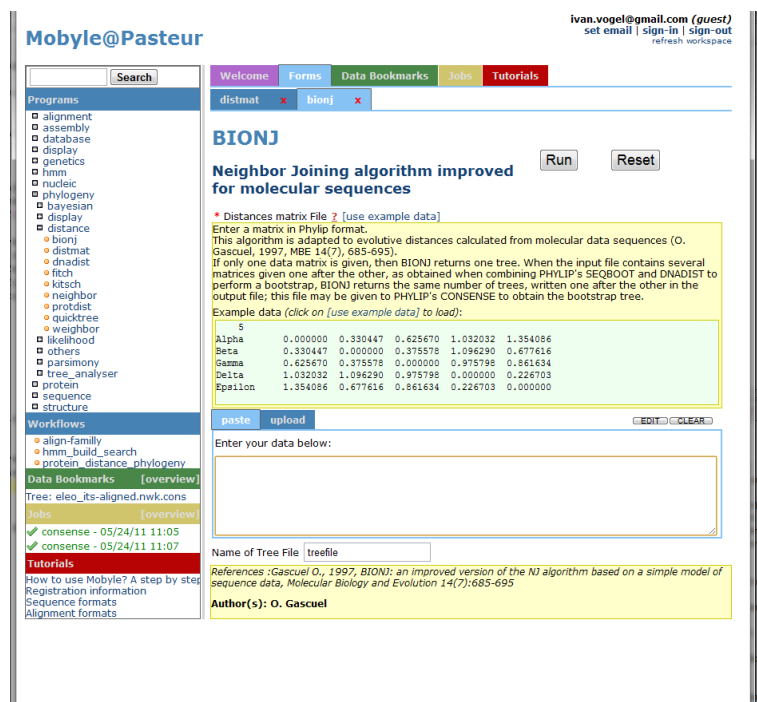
Mobyle@Pasteur

ivan.vogel@gmail.com (guest)
set email | sign-in | sign-out
refresh workspace

Search

Programs
alignment
assembly
database
display
genetics
hmm
nucleic
phylogeny
bayesian
display
distance
bionj
distmat
dnadist
fitch
kitsch
neighbor
protdist
quicktree
weighbor
likelihood
others
parsimony
tree_analyser
protein
sequence
structure

Workflows
align-familly
hmm_build_search
protein_distance_phylogeny

Data Bookmarks [overview]
Tree: eleo_its-aligned.nwk.cons

Jobs [overview]
consense - 05/24/11 11:05
consense - 05/24/11 11:07

Tutorials
How to use Mobyle? A step by step
Registration information
Sequence formats
Alignment formats

Welcome | Forms | Data Bookmarks | Jobs | Tutorials

distmat x | bionj x

BIONJ

Neighbor Joining algorithm improved for molecular sequences

Run | Reset

* Distances matrix File ? [use example data]

Enter a matrix in Phylip format.
This algorithm is adapted to evolutive distances calculated from molecular data sequences (O. Gascuel, 1997, MBE 14(7), 685-695).
If only one data matrix is given, then BIONJ returns one tree. When the input file contains several matrices given one after the other, as obtained when combining PHYLIP's SEQBOOT and DNADIST to perform a bootstrap, BIONJ returns the same number of trees, written one after the other in the output file; this file may be given to PHYLIP's CONSENSE to obtain the bootstrap tree.

Example data (click on [use example data] to load):

5
Alpha 0.000000 0.330447 0.625670 1.032032 1.354086
Beta 0.330447 0.000000 0.375578 1.096290 0.677616
Gamma 0.625670 0.375578 0.000000 0.975798 0.861634
Delta 1.032032 1.096290 0.975798 0.000000 0.226703
Epsilon 1.354086 0.677616 0.861634 0.226703 0.000000

paste | upload

EDIT | CLEAR

Enter your data below:

Name of Tree File treefile

References :Gascuel O., 1997, BIONJ: an improved version of the NJ algorithm based on a simple model of sequence data, Molecular Biology and Evolution 14(7):685-695

Author(s): O. Gascuel